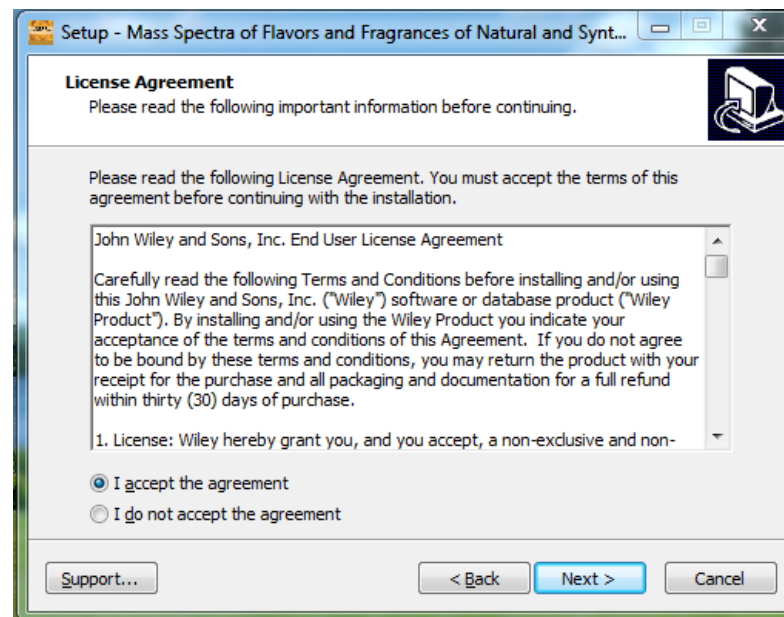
Setup - Mass Spectra of Flavors and Fragrances of Natural and Synt...

License Agreement
Please read the following important information before continuing.

Please read the following License Agreement. You must accept the terms of this agreement before continuing with the installation.

John Wiley and Sons, Inc. End User License Agreement

Carefully read the following Terms and Conditions before installing and/or using this John Wiley and Sons, Inc. ("Wiley") software or database product ("Wiley Product"). By installing and/or using the Wiley Product you indicate your acceptance of the terms and conditions of this Agreement. If you do not agree to be bound by these terms and conditions, you may return the product with your receipt for the purchase and all packaging and documentation for a full refund within thirty (30) days of purchase.

1. License: Wiley hereby grant you, and you accept, a non-exclusive and non-

I accept the agreement
I do not accept the agreement

Support...
< Back
Next >
Cancel